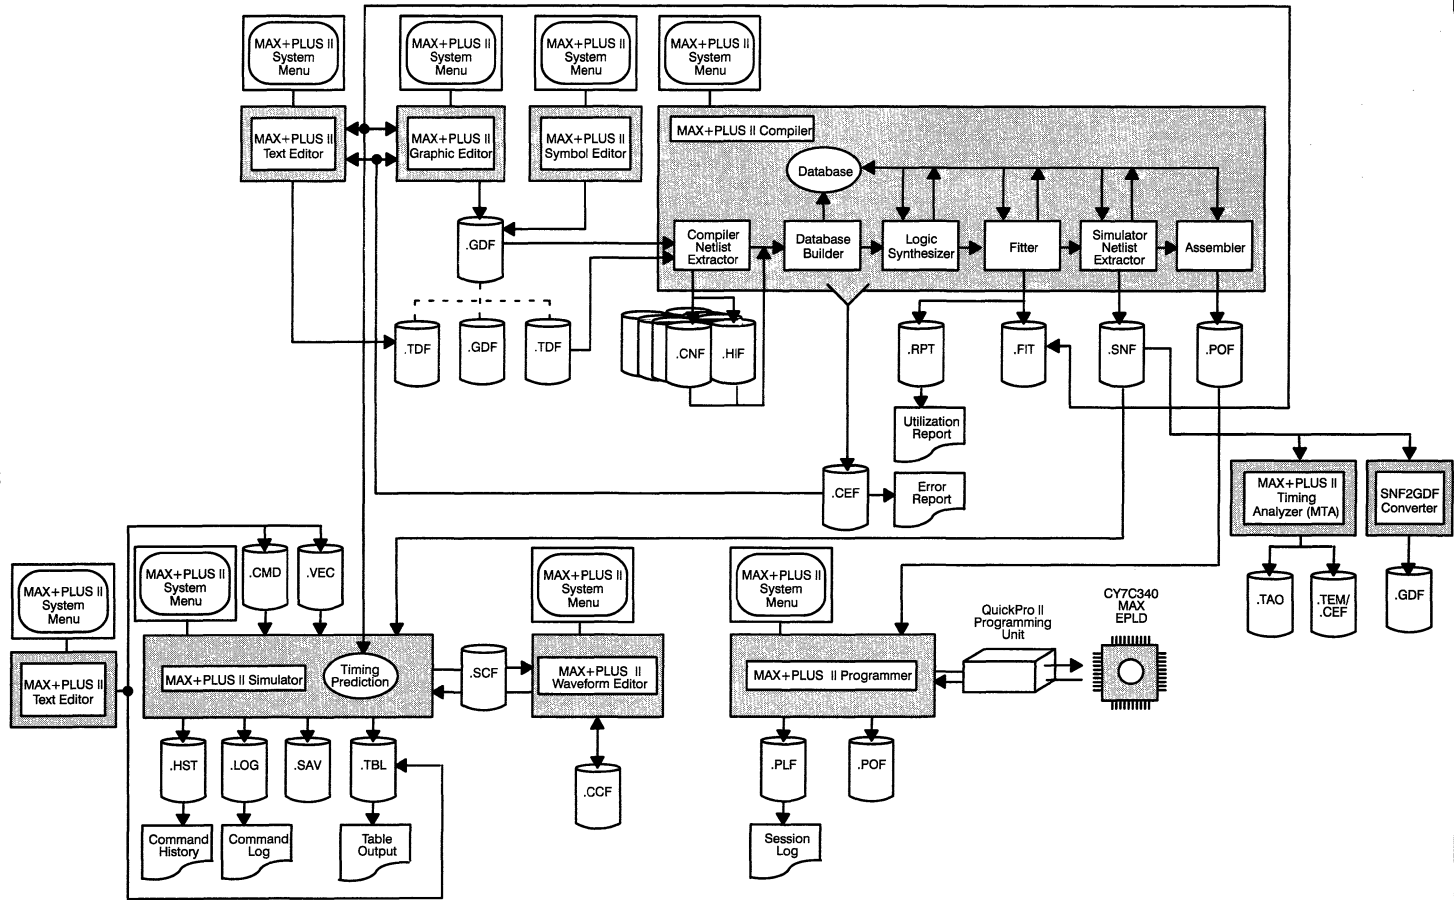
MAX+PLUS II System Menu

MAX+PLUS II System Menu

MAX+PLUS II System Menu

MAX+PLUS II System Menu

MAX+PLUS II Text Editor

MAX+PLUS II Graphic Editor

MAX+PLUS II Symbol Editor

MAX+PLUS II Compiler

Database

.GDF

Compiler Netlist Extractor

Database Builder

Logic Synthesizer

Fitter

Simulator Netlist Extractor

Assembler

.TDF

.GDF

.TDF

.CNF

.HIF

.RPT

.FIT

.SNF

.POF

Utilization Report

.CEF

Error Report

MAX+PLUS II Timing Analyzer (MTA)

SNF2GDF Converter

.TAO

.TEM/ .CEF

.GDF

MAX+PLUS II System Menu

MAX+PLUS II Text Editor

MAX+PLUS II System Menu

.CMD

.VEC

MAX+PLUS II Simulator

Timing Prediction

.SCF

MAX+PLUS II System Menu

MAX+PLUS II Waveform Editor

MAX+PLUS II System Menu

MAX+PLUS II Programmer

QuickPro II Programming Unit

CY7C340 MAX EPLD

.HST

.LOG

.SAV

.TBL

.CCF

.PLF

.POF

Command History

Command Log

Table Output

Session Log